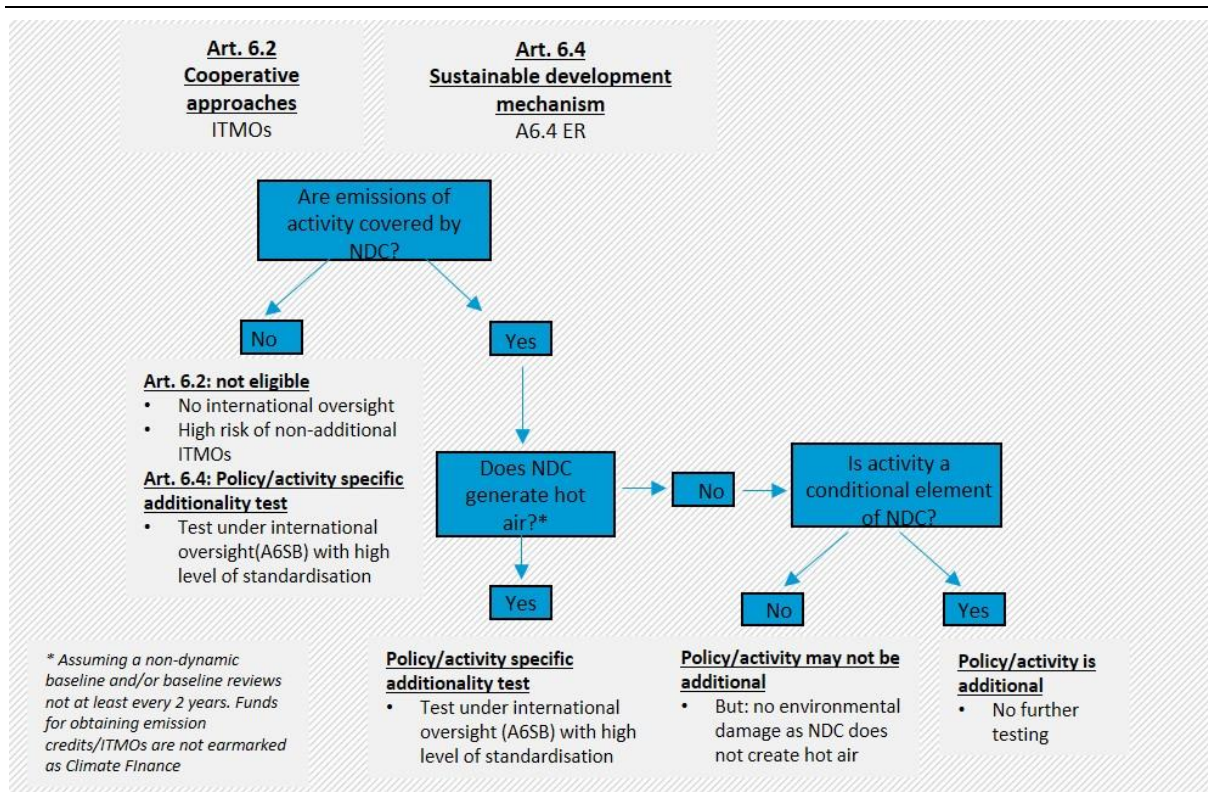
Art. 6.2
Cooperative approaches
ITMOs

Art. 6.4
Sustainable development mechanism
A6.4 ER

Are emissions of activity covered by NDC?

No

Yes

Art. 6.2: not eligible
• No international oversight
• High risk of non-additional ITMOs

Art. 6.4: Policy/activity specific additionality test
• Test under international oversight(A6SB) with high level of standardisation

Does NDC generate hot air?*

No

Is activity a conditional element of NDC?

Yes

No

Yes

* Assuming a non-dynamic baseline and/or baseline reviews not at least every 2 years. Funds for obtaining emission credits/ITMOs are not earmarked as Climate Finance

Policy/activity specific additionality test
• Test under international oversight (A6SB) with high level of standardisation

Policy/activity may not be additional
• But: no environmental damage as NDC does not create hot air

Policy/activity is additional
• No further testing